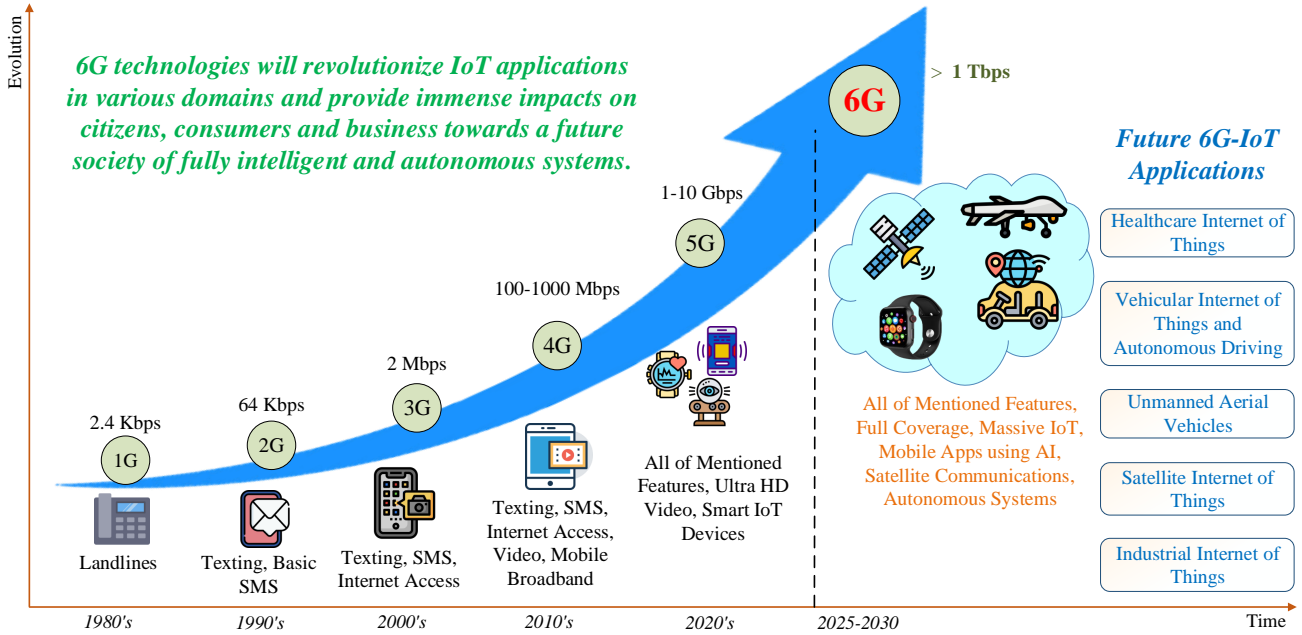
Evolution

6G technologies will revolutionize IoT applications in various domains and provide immense impacts on citizens, consumers and business towards a future society of fully intelligent and autonomous systems.

6G

> 1 Tbps

Future 6G-IoT Applications

1-10 Gbps

5G

Healthcare Internet of Things

100-1000 Mbps

4G

Vehicular Internet of Things and Autonomous Driving

2 Mbps

3G

Unmanned Aerial Vehicles

All of Mentioned Features, Full Coverage, Massive IoT, Mobile Apps using AI, Satellite Communications, Autonomous Systems

2.4 Kbps

1G

64 Kbps

2G

Satellite Internet of Things

All of Mentioned Features, Ultra HD Video, Smart IoT Devices

Texting, SMS, Internet Access, Video, Mobile Broadband

Industrial Internet of Things

Landlines

Texting, Basic SMS

Texting, SMS, Internet Access

1980's

1990's

2000's

2010's

2020's

2025-2030

Time